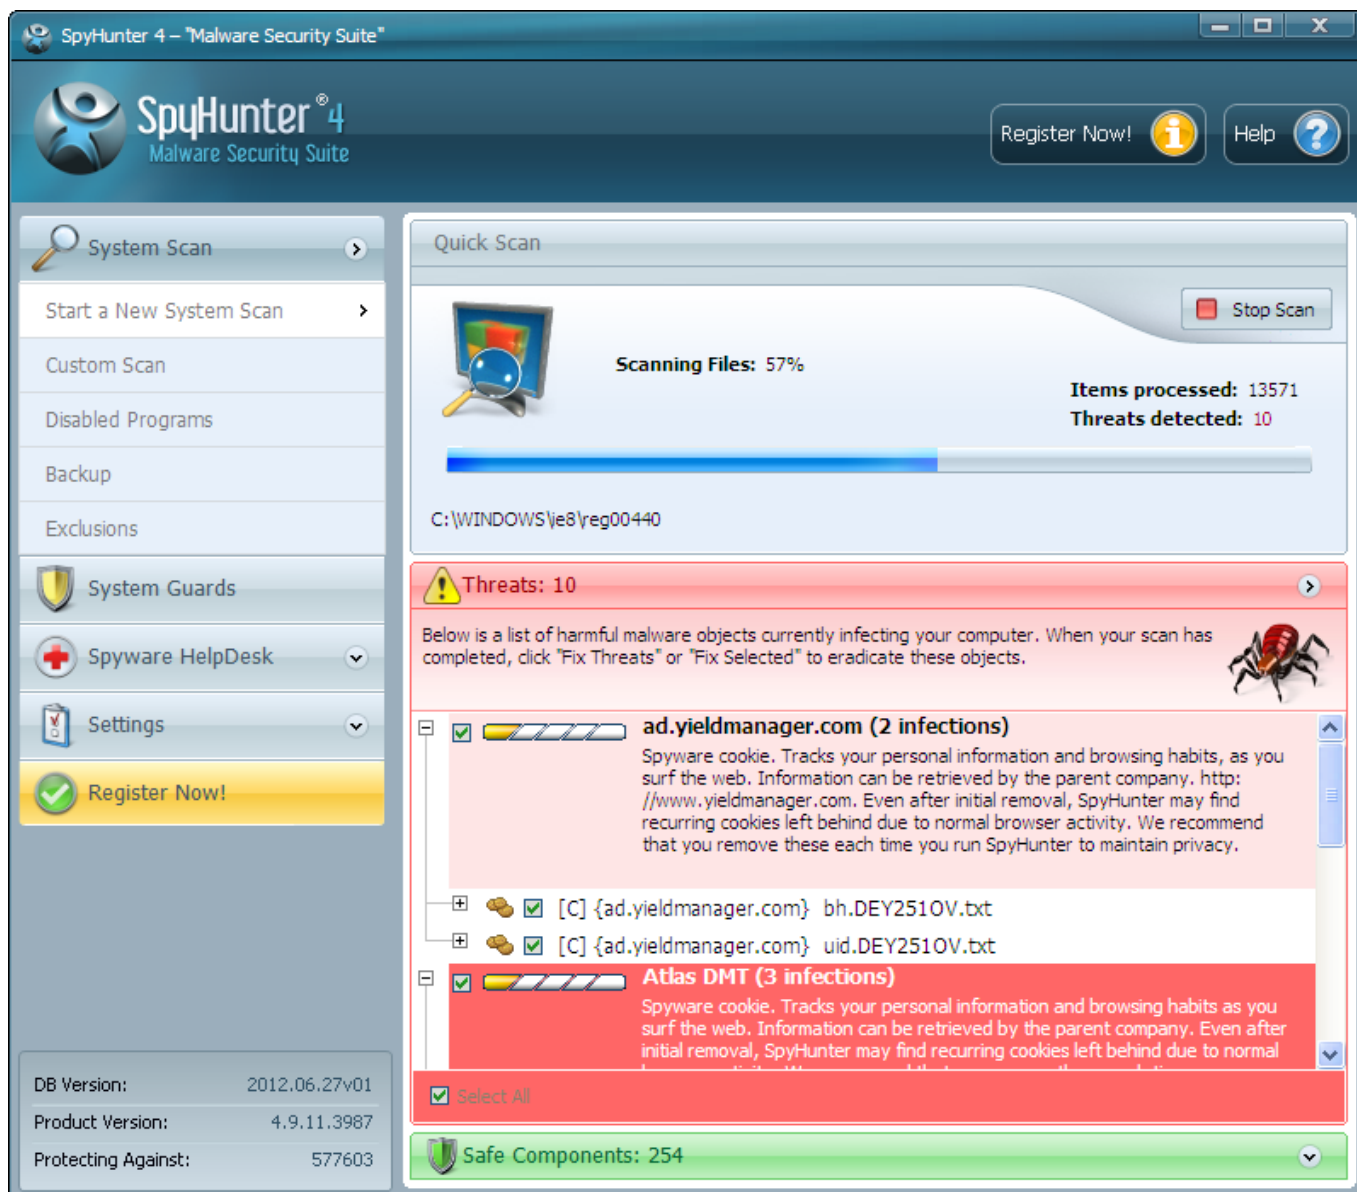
SpyHunter 4 – "Malware Security Suite"

SpyHunter® 4
Malware Security Suite

Register Now!

Help

System Scan

Start a New System Scan

Custom Scan

Disabled Programs

Backup

Exclusions

System Guards

Spyware HelpDesk

Settings

Register Now!

| DB Version: | 2012.06.27v01 |
|---|---|
| Product Version: | 4.9.11.3987 |
| Protecting Against: | 577603 |

Quick Scan

Stop Scan

Scanning Files: 57%

Items processed: 13571
Threats detected: 10

C:\WINDOWS\ie8\reg00440

Threats: 10

Below is a list of harmful malware objects currently infecting your computer. When your scan has completed, click "Fix Threats" or "Fix Selected" to eradicate these objects.

ad.yieldmanager.com (2 infections)

Spyware cookie. Tracks your personal information and browsing habits, as you surf the web. Information can be retrieved by the parent company. http://www.yieldmanager.com. Even after initial removal, SpyHunter may find recurring cookies left behind due to normal browser activity. We recommend that you remove these each time you run SpyHunter to maintain privacy.

[C] {ad.yieldmanager.com} bh.DEY251OV.txt

[C] {ad.yieldmanager.com} uid.DEY251OV.txt

Atlas DMT (3 infections)

Spyware cookie. Tracks your personal information and browsing habits as you surf the web. Information can be retrieved by the parent company. Even after initial removal, SpyHunter may find recurring cookies left behind due to normal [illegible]

Select All

Safe Components: 254